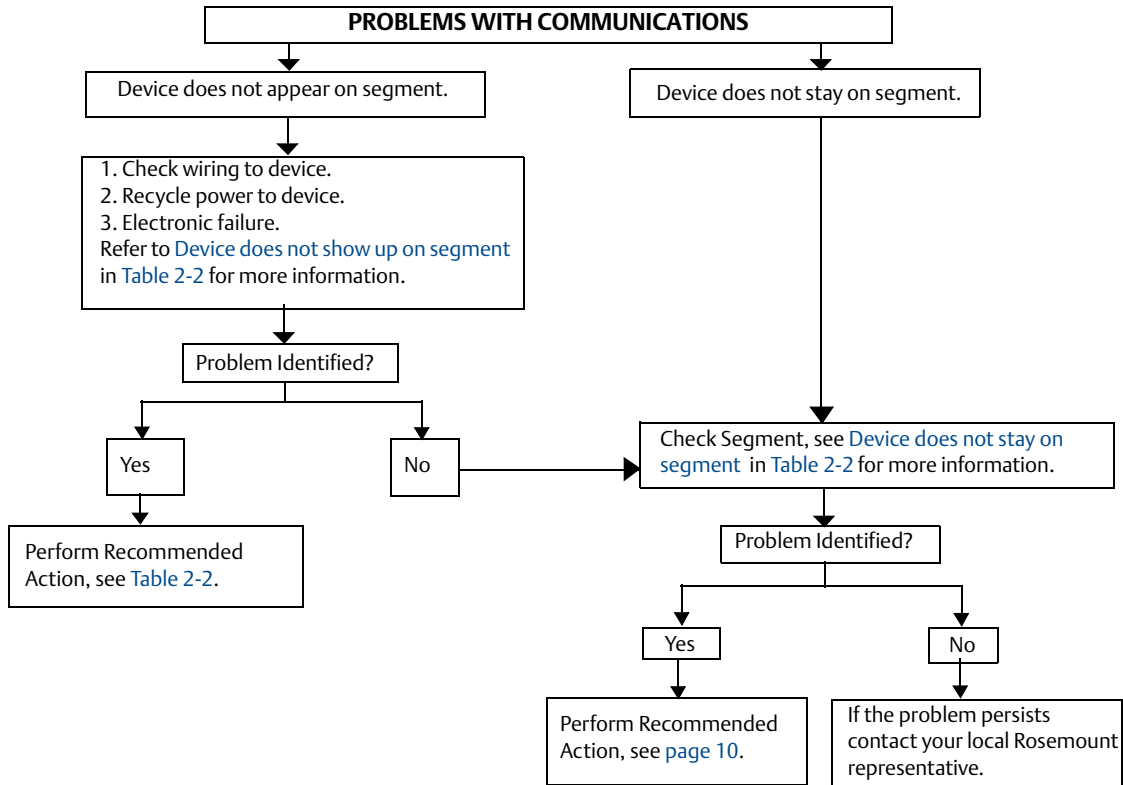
PROBLEMS WITH COMMUNICATIONS

Device does not appear on segment.

Device does not stay on segment.

1. Check wiring to device.
2. Recycle power to device.
3. Electronic failure.
Refer to Device does not show up on segment in Table 2-2 for more information.

Problem Identified?

Yes

No

Perform Recommended Action, see Table 2-2.

Check Segment, see Device does not stay on segment in Table 2-2 for more information.

Problem Identified?

Yes

No

Perform Recommended Action, see page 10.

If the problem persists contact your local Rosemount representative.